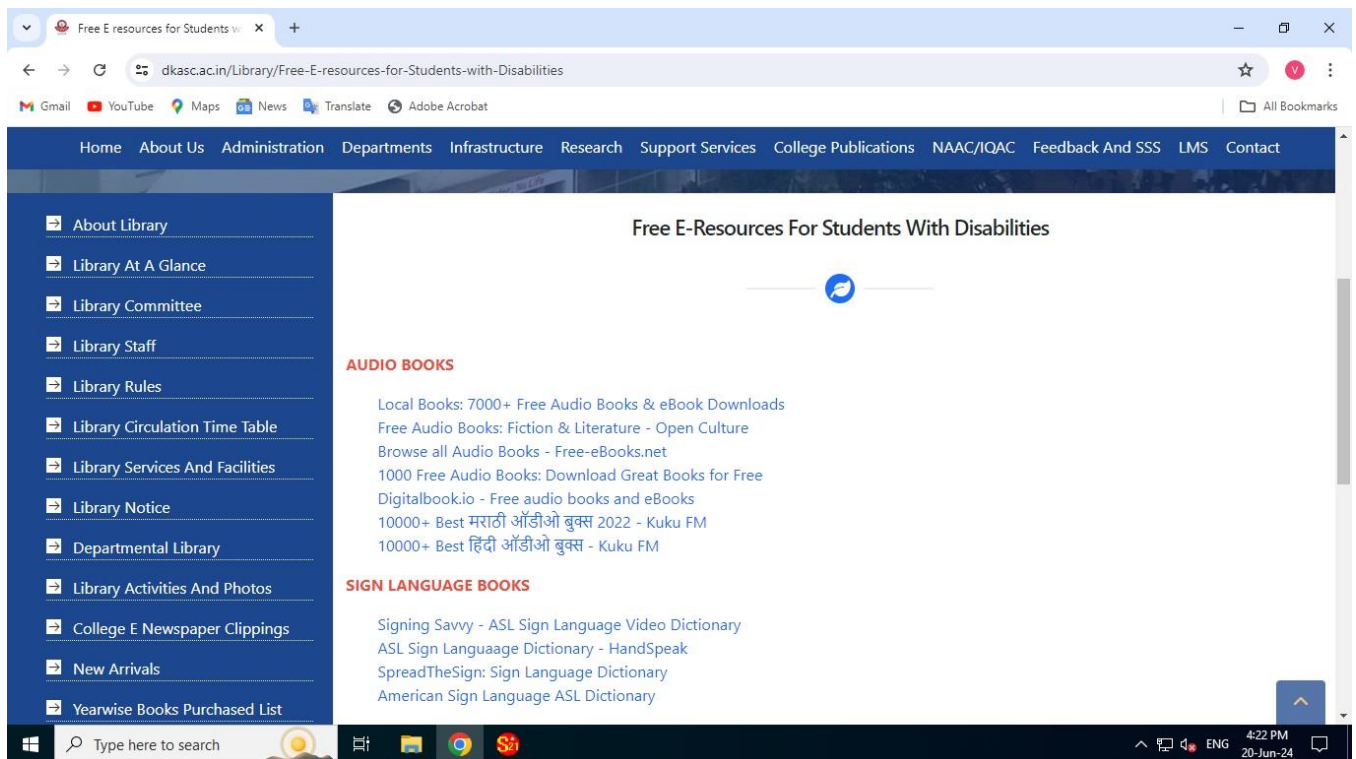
Free E resources for Students w ×  +

dkasc.ac.in/Library/Free-E-resources-for-Students-with-Disabilities

Gmail YouTube Maps News Translate Adobe Acrobat All Bookmarks

Home About Us Administration Departments Infrastructure Research Support Services College Publications NAAC/IQAC Feedback And SSS LMS Contact

About Library
Library At A Glance
Library Committee
Library Staff
Library Rules
Library Circulation Time Table
Library Services And Facilities
Library Notice
Departmental Library
Library Activities And Photos
College E Newspaper Clippings
New Arrivals
Yearwise Books Purchased List

Free E-Resources For Students With Disabilities

AUDIO BOOKS

Local Books: 7000+ Free Audio Books & eBook Downloads
Free Audio Books: Fiction & Literature - Open Culture
Browse all Audio Books - Free-eBooks.net
1000 Free Audio Books: Download Great Books for Free
Digitalbook.io - Free audio books and eBooks
10000+ Best मराठी ऑडीओ बुक्स 2022 - Kuku FM
10000+ Best हिंदी ऑडीओ बुक्स - Kuku FM

SIGN LANGUAGE BOOKS

Signing Savvy - ASL Sign Language Video Dictionary
ASL Sign Languaage Dictionary - HandSpeak
SpreadTheSign: Sign Language Dictionary
American Sign Language ASL Dictionary

Type here to search

ENG 4:22 PM 20-Jun-24